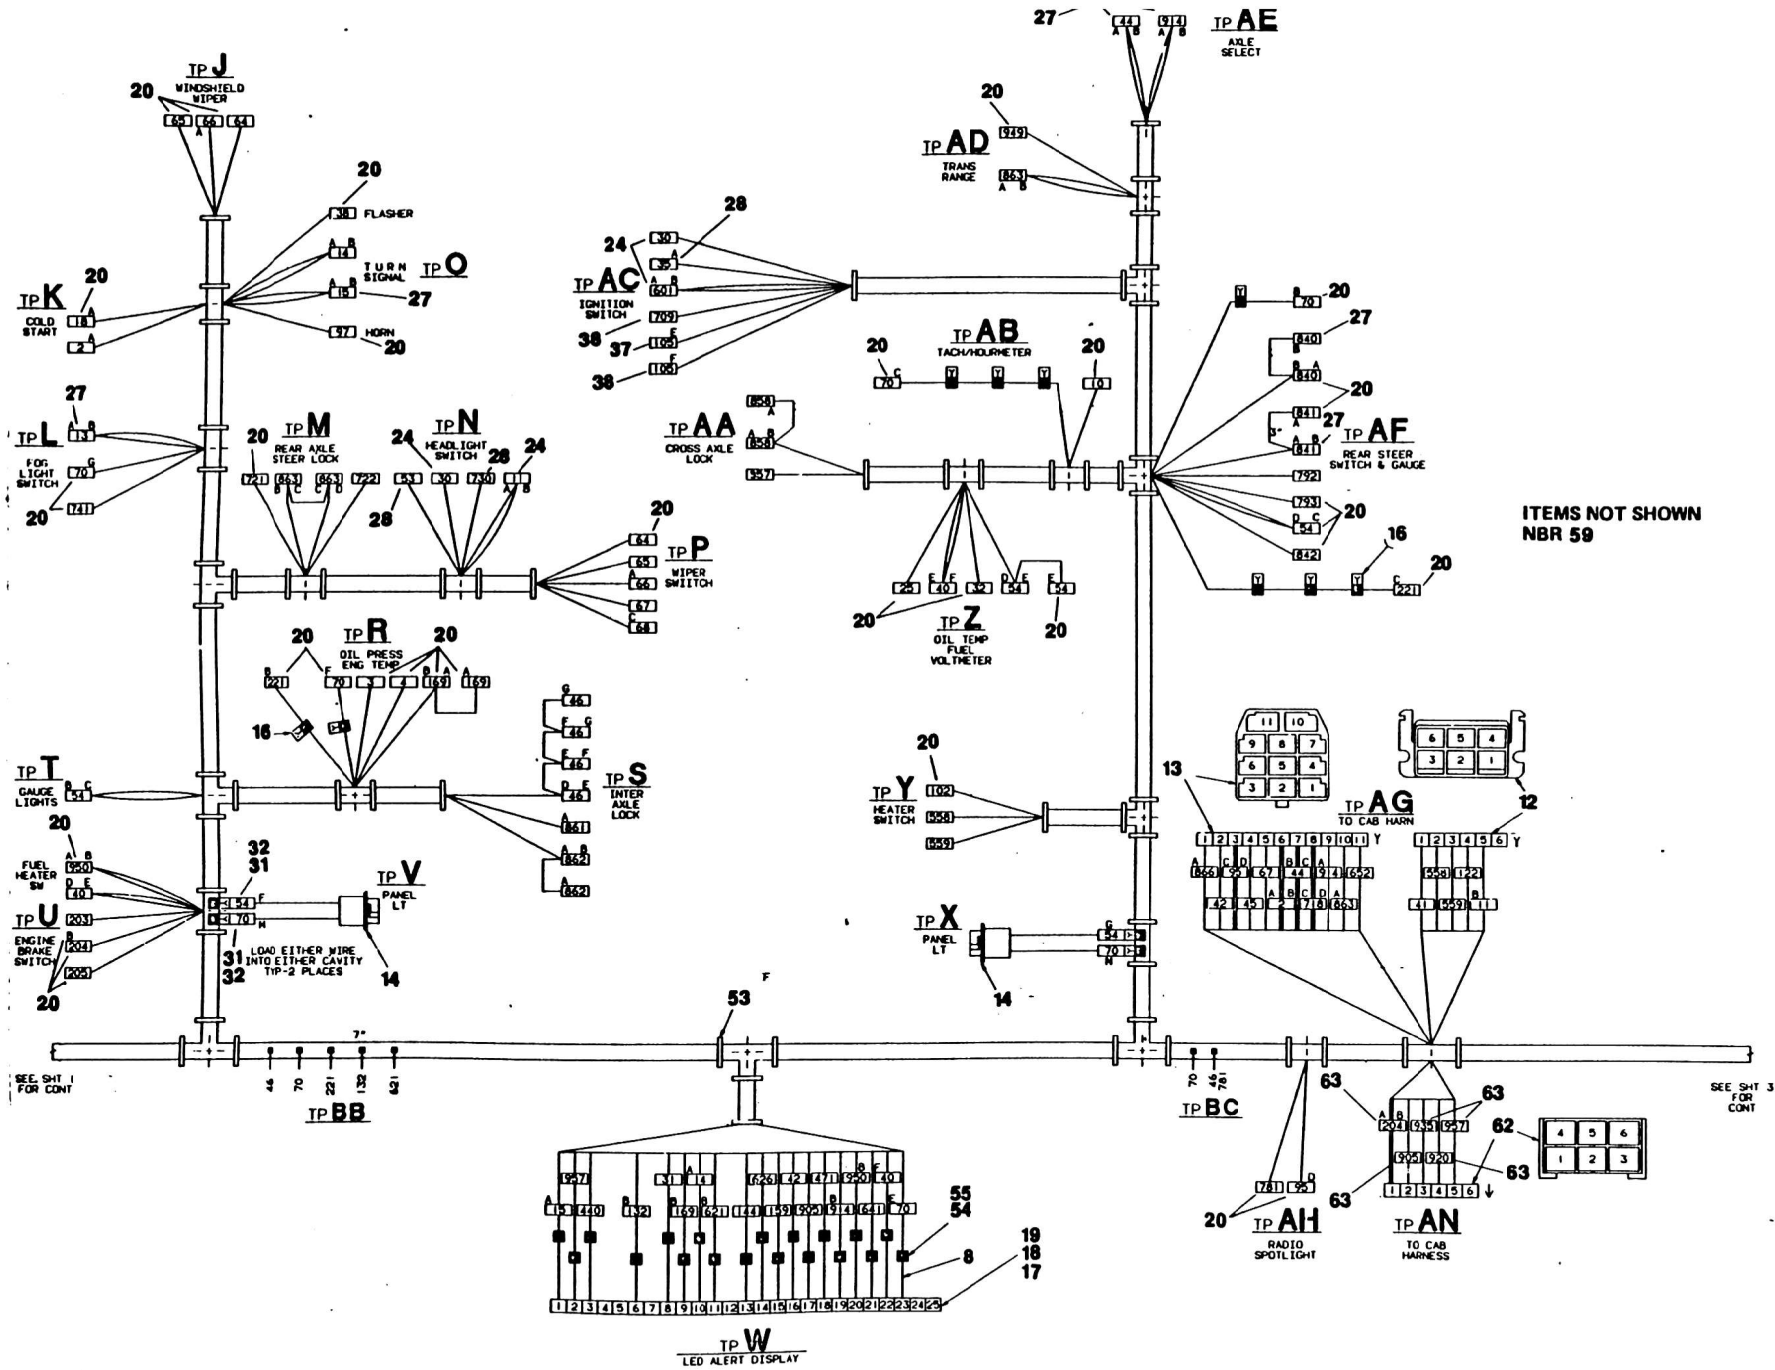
TP J
WINDSHIELD WIPER
20
65 66 64
A

20
38 FLASHER

A B
14
TURN SIGNAL
TP O
A B
15
27

TP K
20
COLD START
A
18
A
2
97 HORN
20

TP L
27
A B
13
FOG LIGHT SWITCH
G
70
741
20

20
TP M
REAR AXLE STEER LOCK
721 863 863 722
B C C D

24
TP N
HEADLIGHT SWITCH
28
24
53 30 730 11
A B
28

20
TP P
WIPER SWITCH
64
65
A
66
67
C
68

20
TP R
OIL PRESS ENG TEMP
20
B
221
F
70
3
4
B A
169
169
16

G
46
F G
46
E F
46
D E
46
TP S
INTER AXLE LOCK
A
861
A B
862
A
862

TP T
GAUGE LIGHTS
B C
54

20
FUEL HEATER SW
A B
950
D E
40
TP U
ENGINE BRAKE SWITCH
203
B
204
205
20

32
31
54 F
70 H
TP V
PANEL LT
31
32
LOAD EITHER WIRE INTO EITHER CAVITY TYP-2 PLACES
14

7"
46 70 221 132 421
TP BB
SEE SHT 1 FOR CONT

53
F

TP W
LED ALERT DISPLAY
957
A
15 440
B
132
31 A 14
B
169 B 621
626 42 471 950 B F 40
144 159 905 B 9 4 641 E 70
55
54
8
19
18
17
1 2 3 4 5 6 7 8 9 10 11 12 13 14 15 16 17 18 19 20 21 22 23 24 25

27
44 914
A B A B
TP AE
AXLE SELECT

20
TP AD
TRANS RANGE
949
863
A B

28
24
30
A
35
TP AC
IGNITION SWITCH
A B
601
709
E
105
F
105
38
37
38

TP AB
TACH/HOURMETER
20
C
70
Y Y Y
20
10

TP AA
CROSS AXLE LOCK
858
A
A B
858
557

20
25
E F
40
32
D E
54
F
54
TP Z
OIL TEMP FUEL VOLTMETER
20

Y
B
70
20
27
840
B A
840
20
841
27
A
A B
841
TP AF
REAR STEER SWITCH & GAUGE
792
793
D C
54
20
842
16
Y Y Y
C
221
20

ITEMS NOT SHOWN
NBR 59

20
TP Y
HEATER SWITCH
102
558
559

TP X
PANEL LT
G
54
70
H
14

11 10
9 8 7
6 5 4
3 2 1
13

6 5 4
3 2 1
12

TP AG
TO CAB HARN
1 2 3 4 5 6 7 8 9 10 11 Y
A
866
C D
95
67
B C
44
A
914
652
42
45
A B C D A
2 78 863
1 2 3 4 5 6 Y
558
122
B
41 559 11

70 46 781
TP BC

63
20
781
D
95
TP AH
RADIO SPOTLIGHT

63
A B
204 935 957
905 920
1 2 3 4 5 6
63
62
63
TP AN
TO CAB HARNESS

4 5 6
1 2 3

SEE SHT 3 FOR CONT